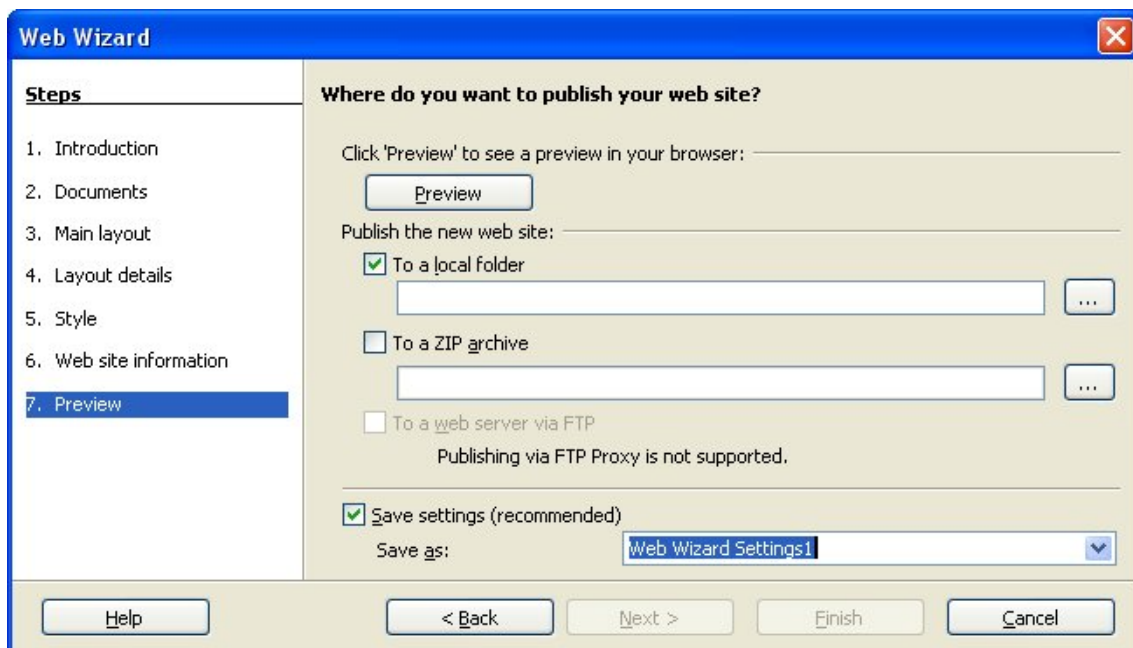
Web Wizard

Steps

1. Introduction
2. Documents
3. Main layout
4. Layout details
5. Style
6. Web site information
7. Preview

Where do you want to publish your web site?

Click 'Preview' to see a preview in your browser:

Preview

Publish the new web site:

To a local folder

...

To a ZIP archive

...

To a web server via FTP

Publishing via FTP Proxy is not supported.

Save settings (recommended)

Save as: Web Wizard Settings1

Help

< Back

Next >

Finish

Cancel